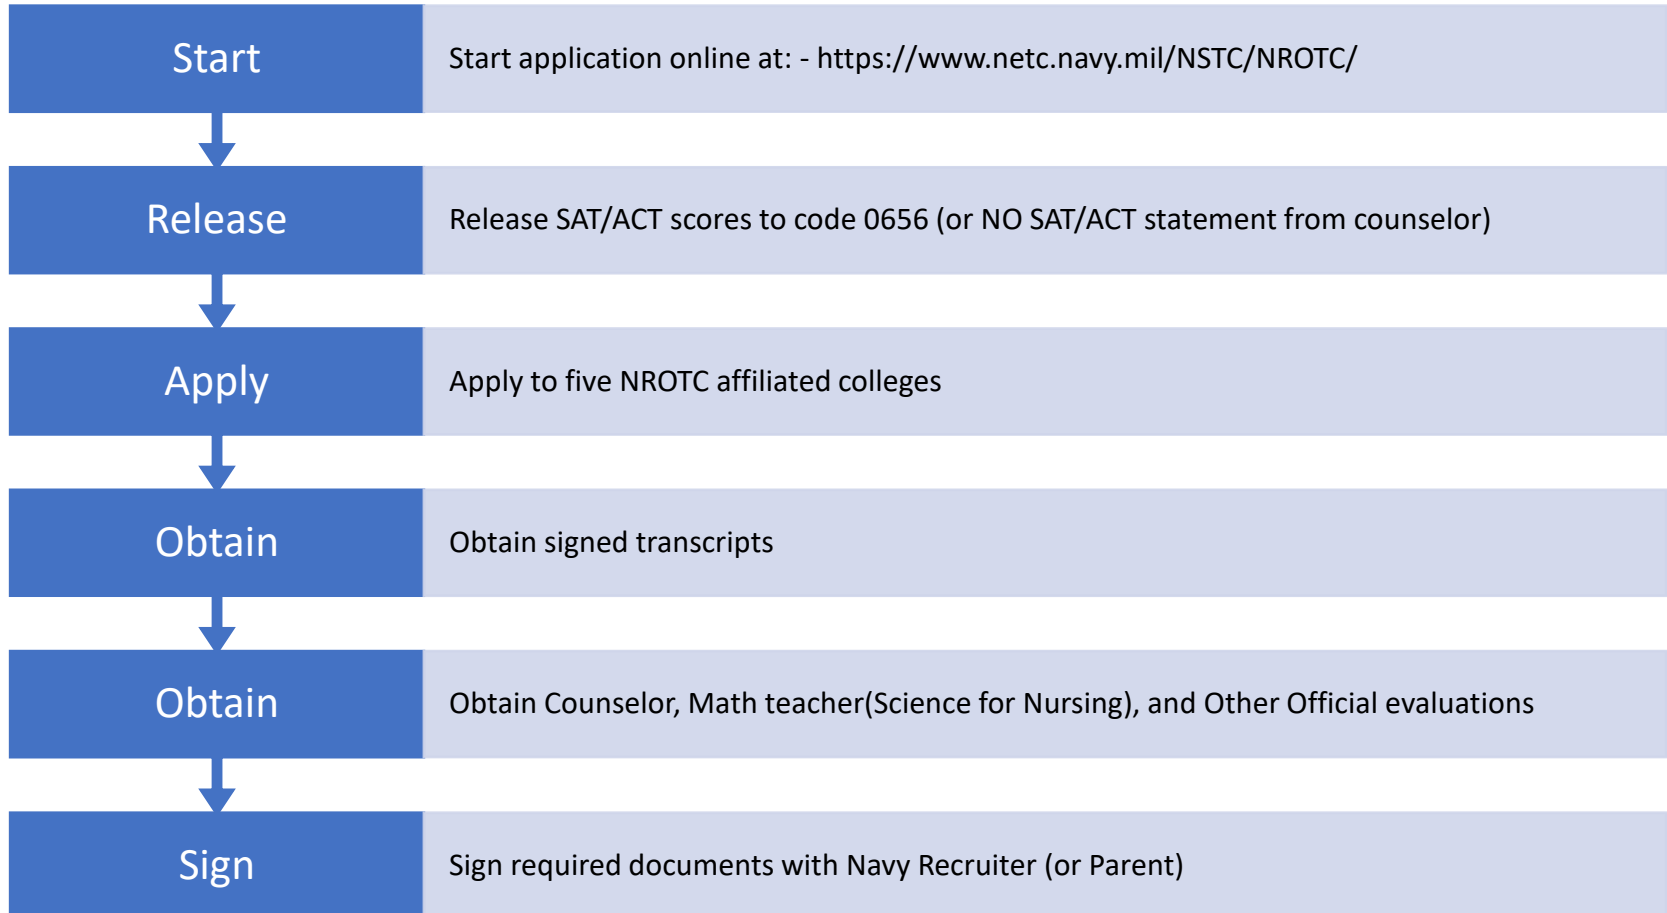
Start

Start application online at: - https://www.netc.navy.mil/NSTC/NROTC/

Release

Release SAT/ACT scores to code 0656 (or NO SAT/ACT statement from counselor)

Apply

Apply to five NROTC affiliated colleges

Obtain

Obtain signed transcripts

Obtain

Obtain Counselor, Math teacher(Science for Nursing), and Other Official evaluations

Sign

Sign required documents with Navy Recruiter (or Parent)